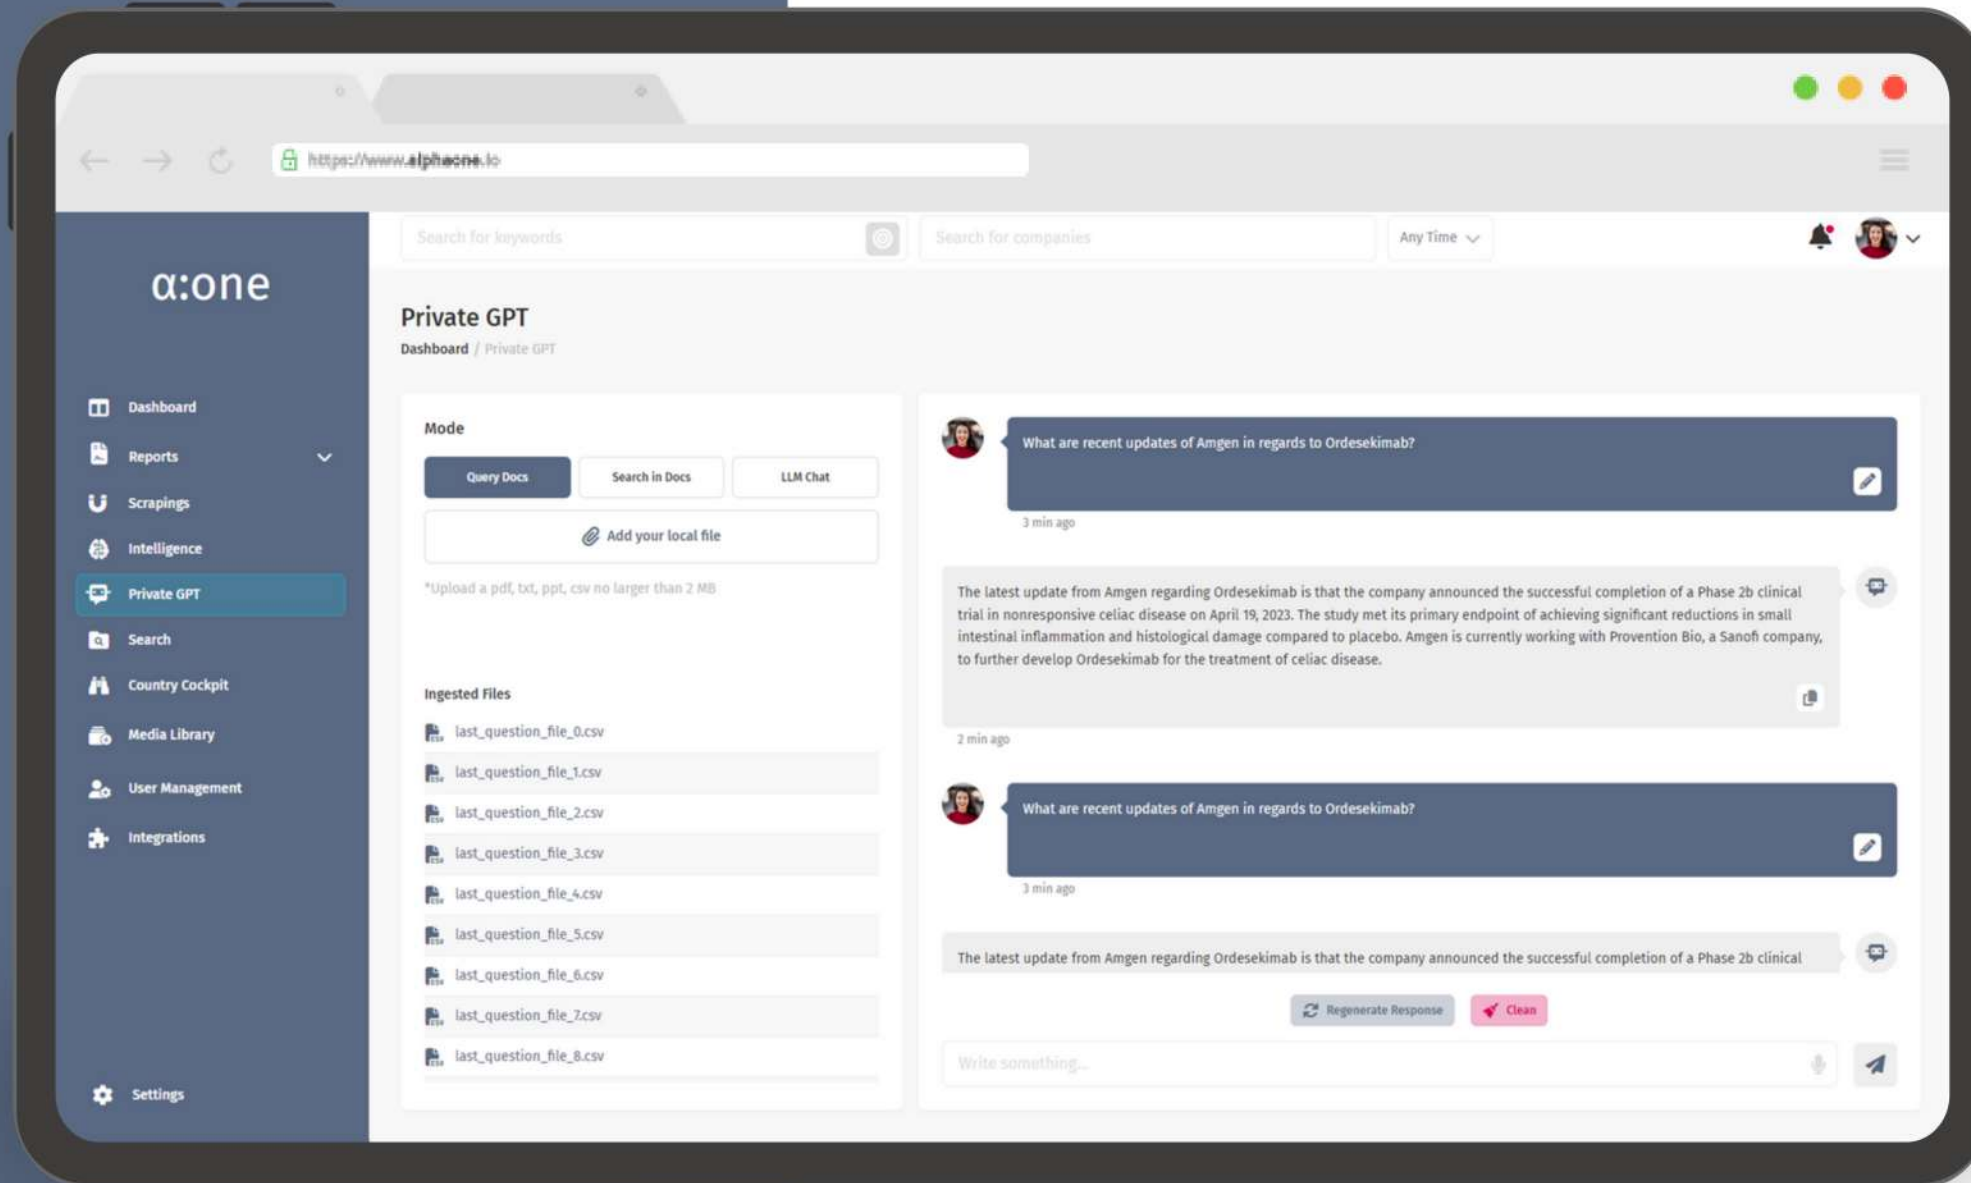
https://www.alphaone.io

α:one

Dashboard
Reports
Scrapings
Intelligence
Private GPT
Search
Country Cockpit
Media Library
User Management
Integrations

Settings

Search for keywords
Search for companies
Any Time

Private GPT
Dashboard / Private GPT

Mode
Query Docs
Search in Docs
LLM Chat
Add your local file
*Upload a pdf, txt, ppt, csv no larger than 2 MB

Ingested Files
last_question_file_0.csv
last_question_file_1.csv
last_question_file_2.csv
last_question_file_3.csv
last_question_file_4.csv
last_question_file_5.csv
last_question_file_6.csv
last_question_file_7.csv
last_question_file_8.csv

What are recent updates of Amgen in regards to Ordesekimab?
3 min ago

The latest update from Amgen regarding Ordesekimab is that the company announced the successful completion of a Phase 2b clinical trial in nonresponsive celiac disease on April 19, 2023. The study met its primary endpoint of achieving significant reductions in small intestinal inflammation and histological damage compared to placebo. Amgen is currently working with Provention Bio, a Sanofi company, to further develop Ordesekimab for the treatment of celiac disease.
2 min ago

What are recent updates of Amgen in regards to Ordesekimab?
3 min ago

The latest update from Amgen regarding Ordesekimab is that the company announced the successful completion of a Phase 2b clinical

Regenerate Response
Clean

Write something...